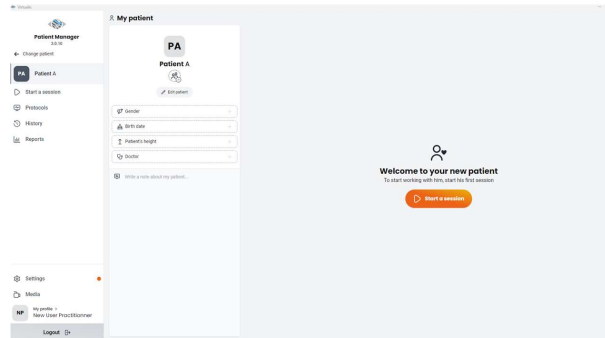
Virtualis

Patient Manager
3.0.18

← Change patient

PA Patient A

Start a session
Protocols
History
Reports

Settings
Media

NP My profile >
New User Practitionner

Logout

My patient

PA
Patient A

Edit patient

Gender
Birth date
Patient's height
Doctor

Write a note about my patient...

Welcome to your new patient
To start working with him, start his first session

Start a session